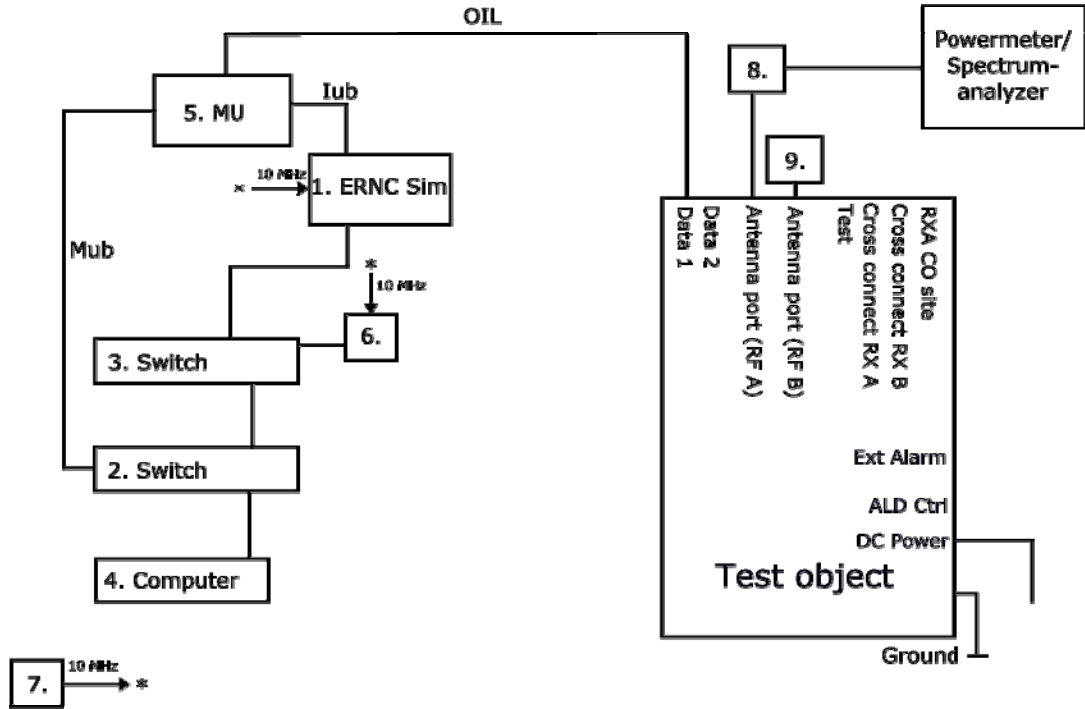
OIL

Powermeter/ Spectrum-analyzer

8.

5. MU

Iub

9.

* 10 MHz

1. ERNC Sim

Data 1
Data 2
Antenna port (RF A)
Antenna port (RF B)
Test
Cross connect RX A
Cross connect RX B
RXA CO site

Mub

*
10 MHz

6.

3. Switch

Ext Alarm

2. Switch

ALD Ctrl

DC Power

4. Computer

Test object

Ground

7.

10 MHz
*